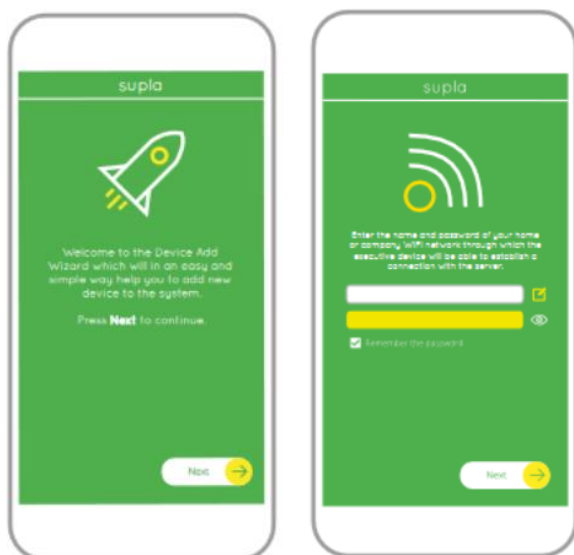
supla

Welcome to the Device Add Wizard which will in an easy and simple way help you to add new device to the system.

Press **Next** to continue.

Next

supla

Enter the name and password of your home or company WiFi network through which the executive device will be able to establish a connection with the server.

Remember the password

Next